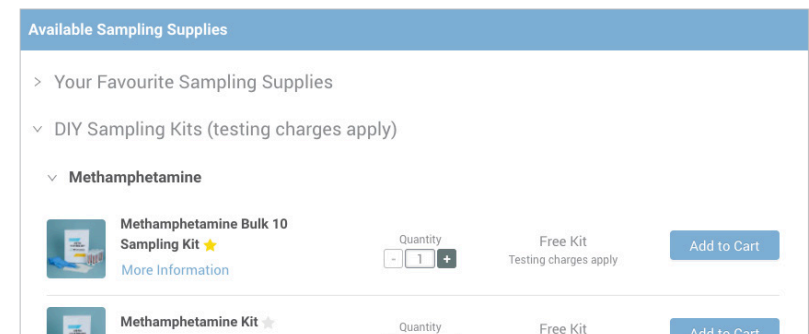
Available Sampling Supplies

> Your Favourite Sampling Supplies

v DIY Sampling Kits (testing charges apply)

v Methamphetamine

Methamphetamine Bulk 10 Sampling Kit

More Information

Quantity

- 1 +

Free Kit

Testing charges apply

Add to Cart

Methamphetamine Kit

Quantity

Free Kit

Add to Cart